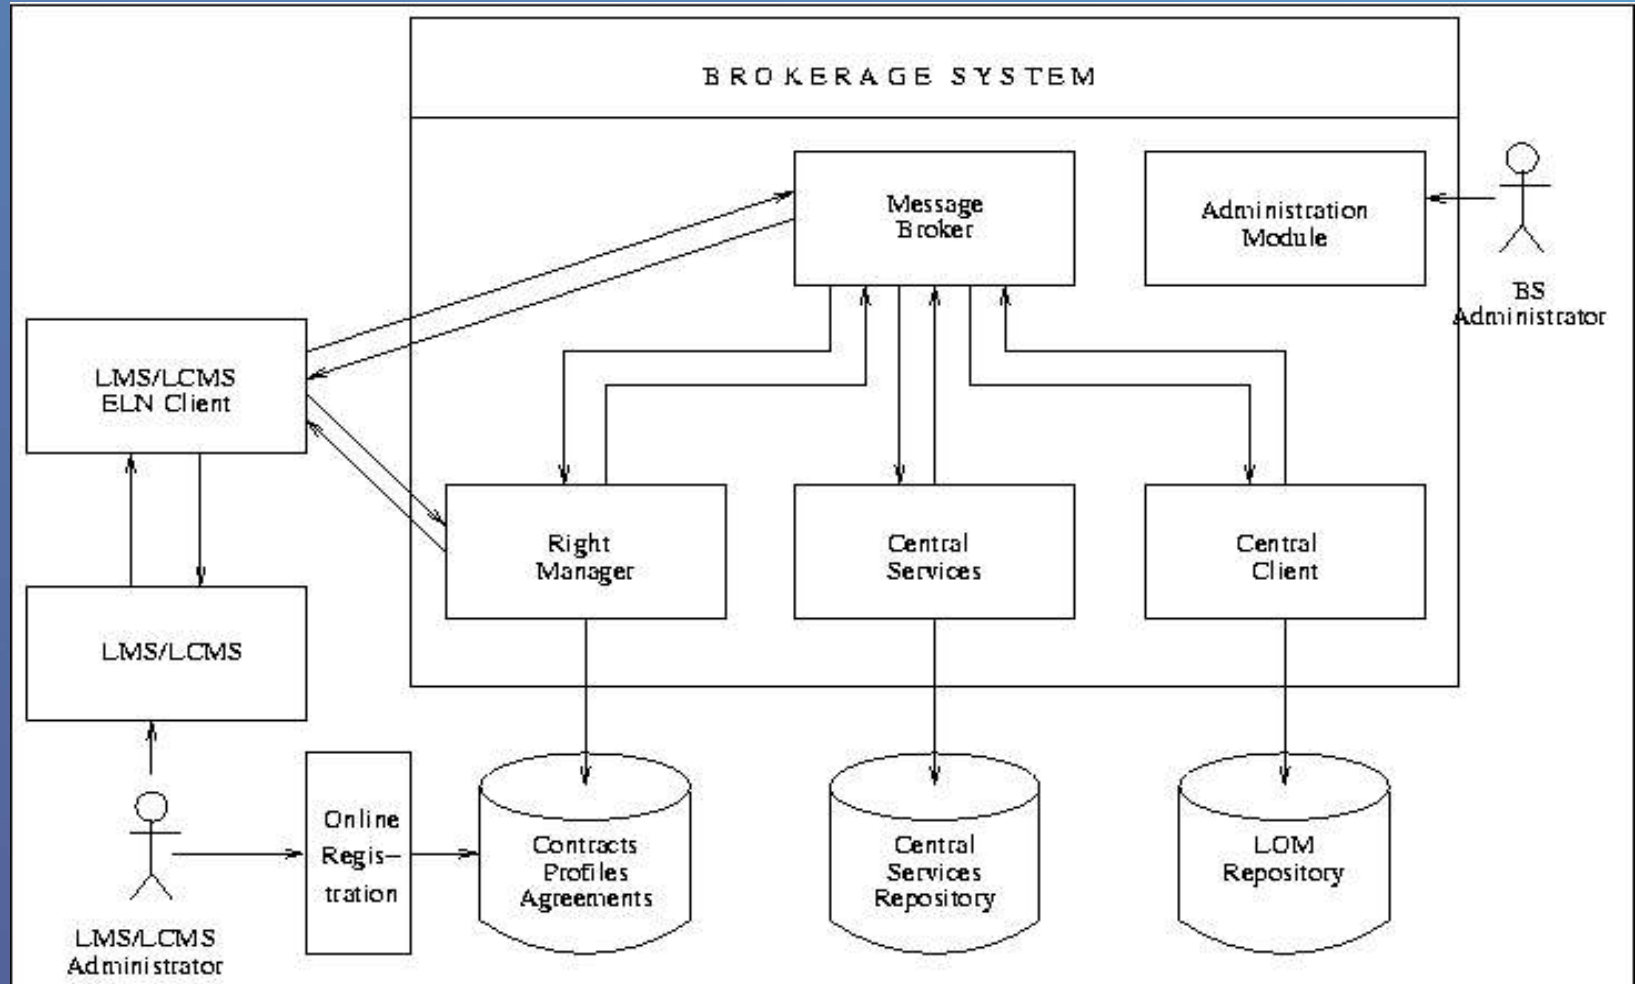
BROKERAGE SYSTEM

Message Broker

Administration Module

BS Administrator

LMS/LCMS ELN Client

Right Manager

Central Services

Central Client

LMS/LCMS

Online Registration

Contracts Profiles Agreements

Central Services Repository

LOM Repository

LMS/LCMS Administrator